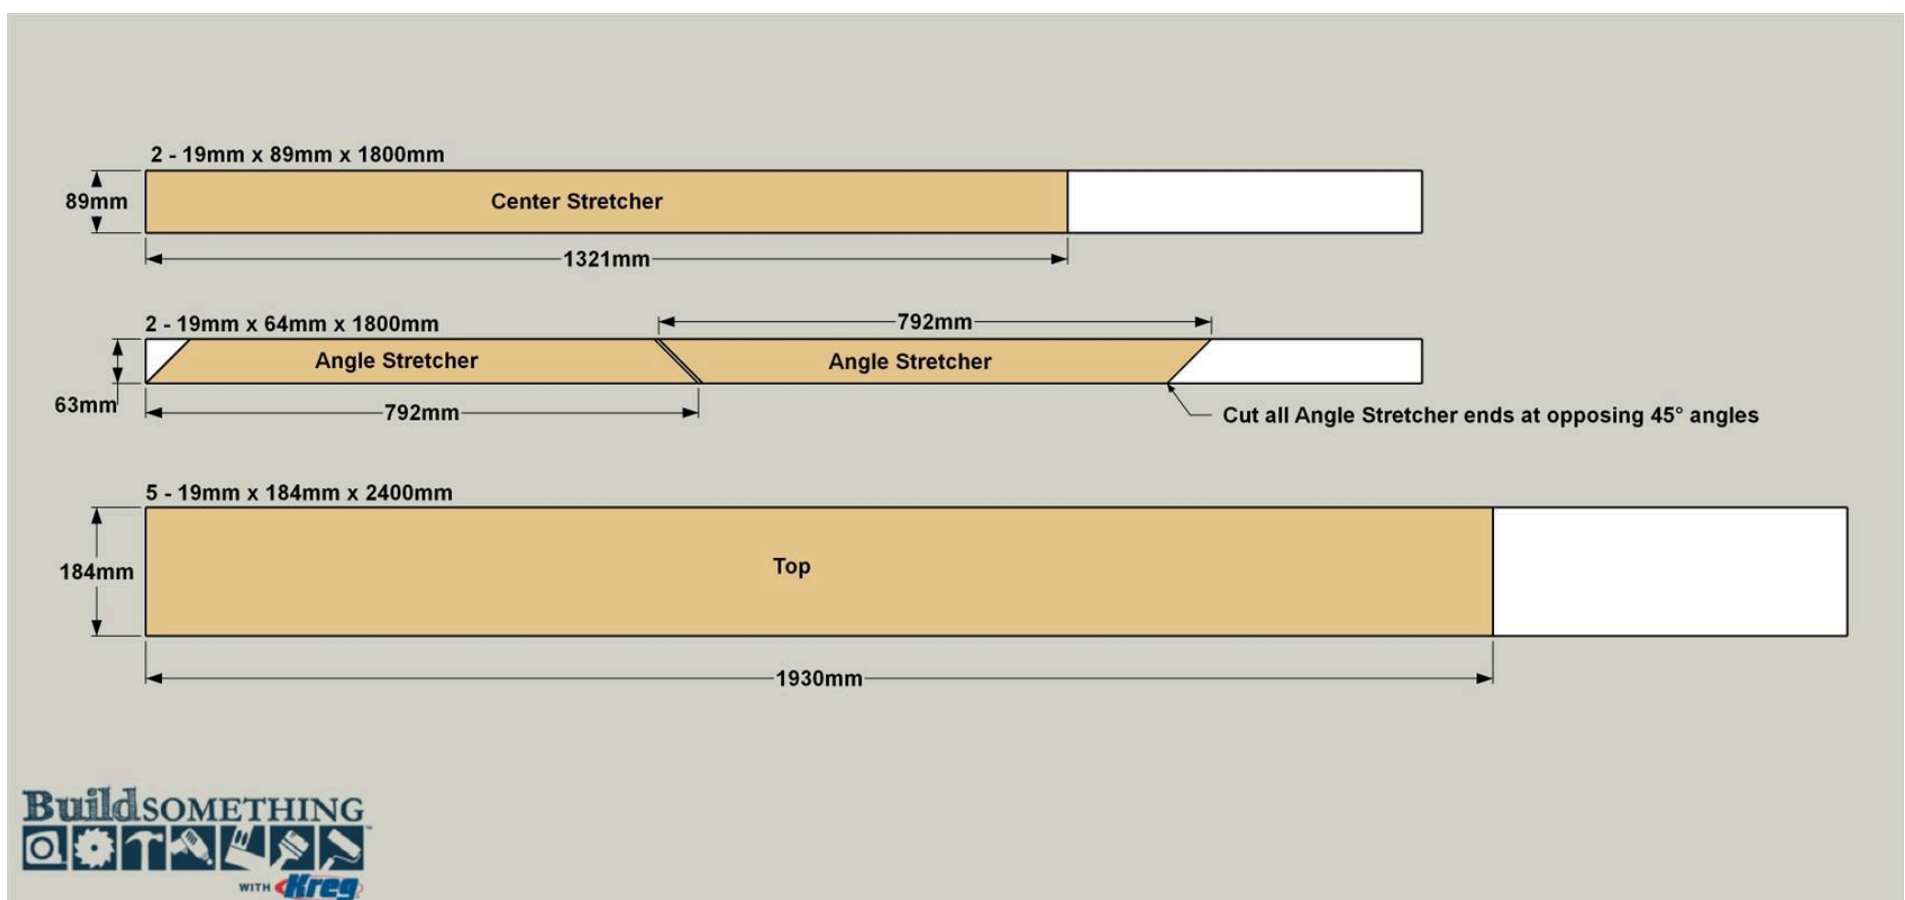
2 - 19mm x 89mm x 1800mm

89mm

Center Stretcher

1321mm

2 - 19mm x 64mm x 1800mm

792mm

63mm

Angle Stretcher

Angle Stretcher

792mm

Cut all Angle Stretcher ends at opposing 45° angles

5 - 19mm x 184mm x 2400mm

184mm

Top

1930mm

BuildSOMETHING

WITH Kreg